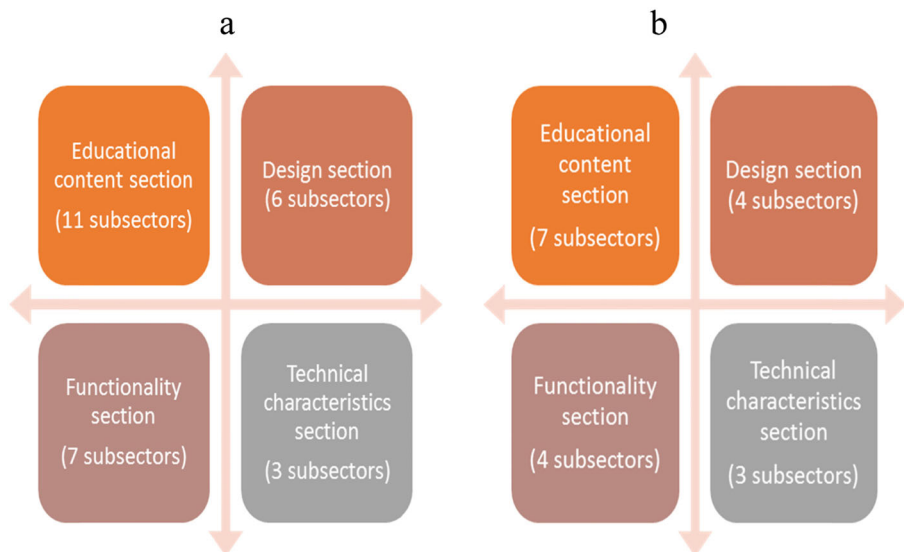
a

Educational content section
(11 subsectors)

Design section
(6 subsectors)

Functionality section
(7 subsectors)

Technical characteristics section
(3 subsectors)

b

Educational content section
(7 subsectors)

Design section
(4 subsectors)

Functionality section
(4 subsectors)

Technical characteristics section
(3 subsectors)